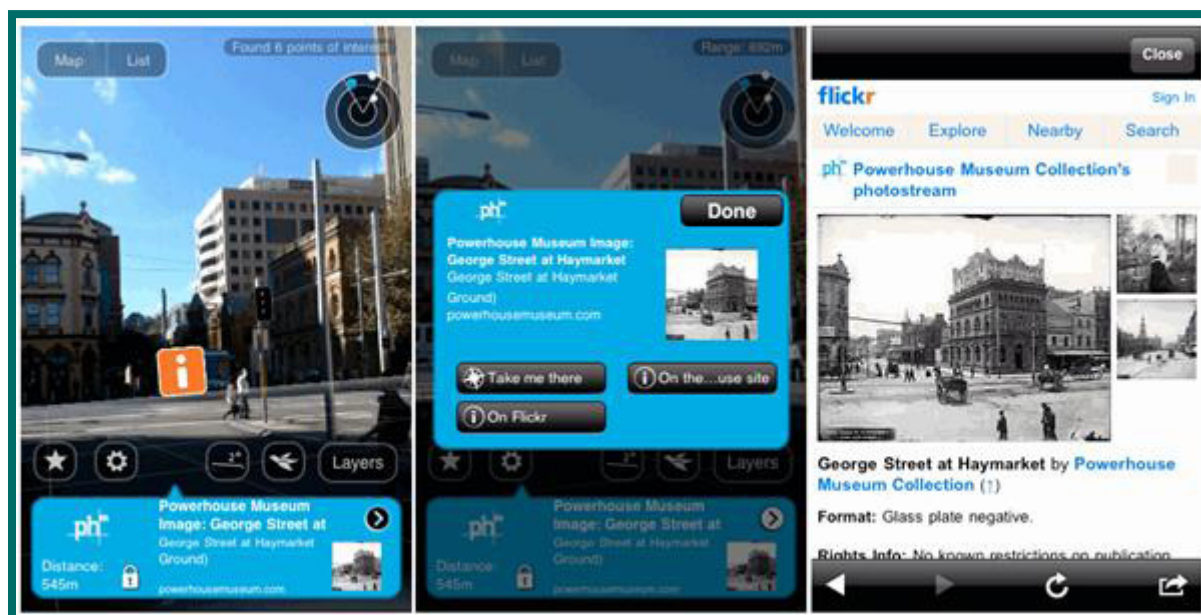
Map List Found 6 points of interest

i

Layers

ph

Powerhouse Museum Image: George Street at

George Street at Haymarket Ground)

Distance: 545m

powerhousemuseum.com

Map List Range: 880m

ph

Done

Powerhouse Museum Image: George Street at Haymarket

George Street at Haymarket Ground)

powerhousemuseum.com

Take me there

On the...use site

On Flickr

Layers

ph

Powerhouse Museum Image: George Street at

George Street at Haymarket Ground)

Distance: 545m

powerhousemuseum.com

Close

flickr

Sign In

Welcome Explore Nearby Search

ph Powerhouse Museum Collection's photostream

George Street at Haymarket by Powerhouse Museum Collection (↑)

Format: Glass plate negative.

Rights Info: No known restrictions on publication